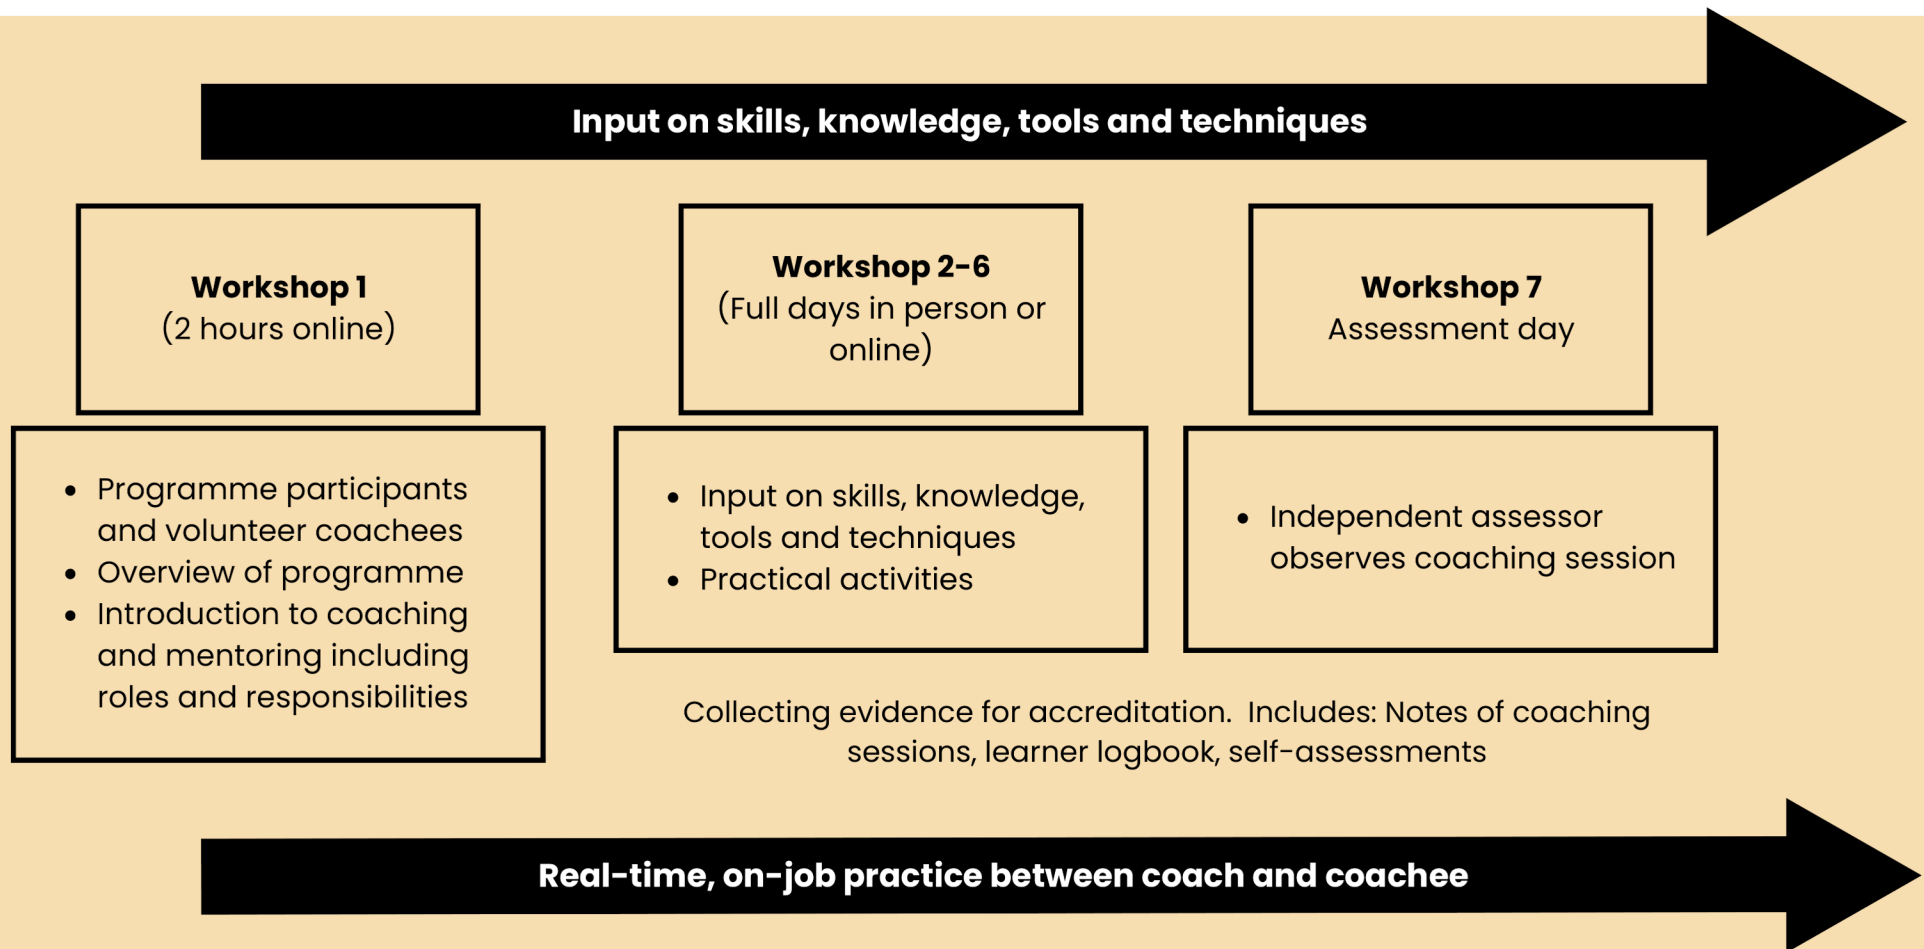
Input on skills, knowledge, tools and techniques

Workshop 1
(2 hours online)

- Programme participants and volunteer coachees
- Overview of programme
- Introduction to coaching and mentoring including roles and responsibilities

Workshop 2-6
(Full days in person or online)

- Input on skills, knowledge, tools and techniques
- Practical activities

Workshop 7
Assessment day

- Independent assessor observes coaching session

Collecting evidence for accreditation. Includes: Notes of coaching sessions, learner logbook, self-assessments

Real-time, on-job practice between coach and coachee